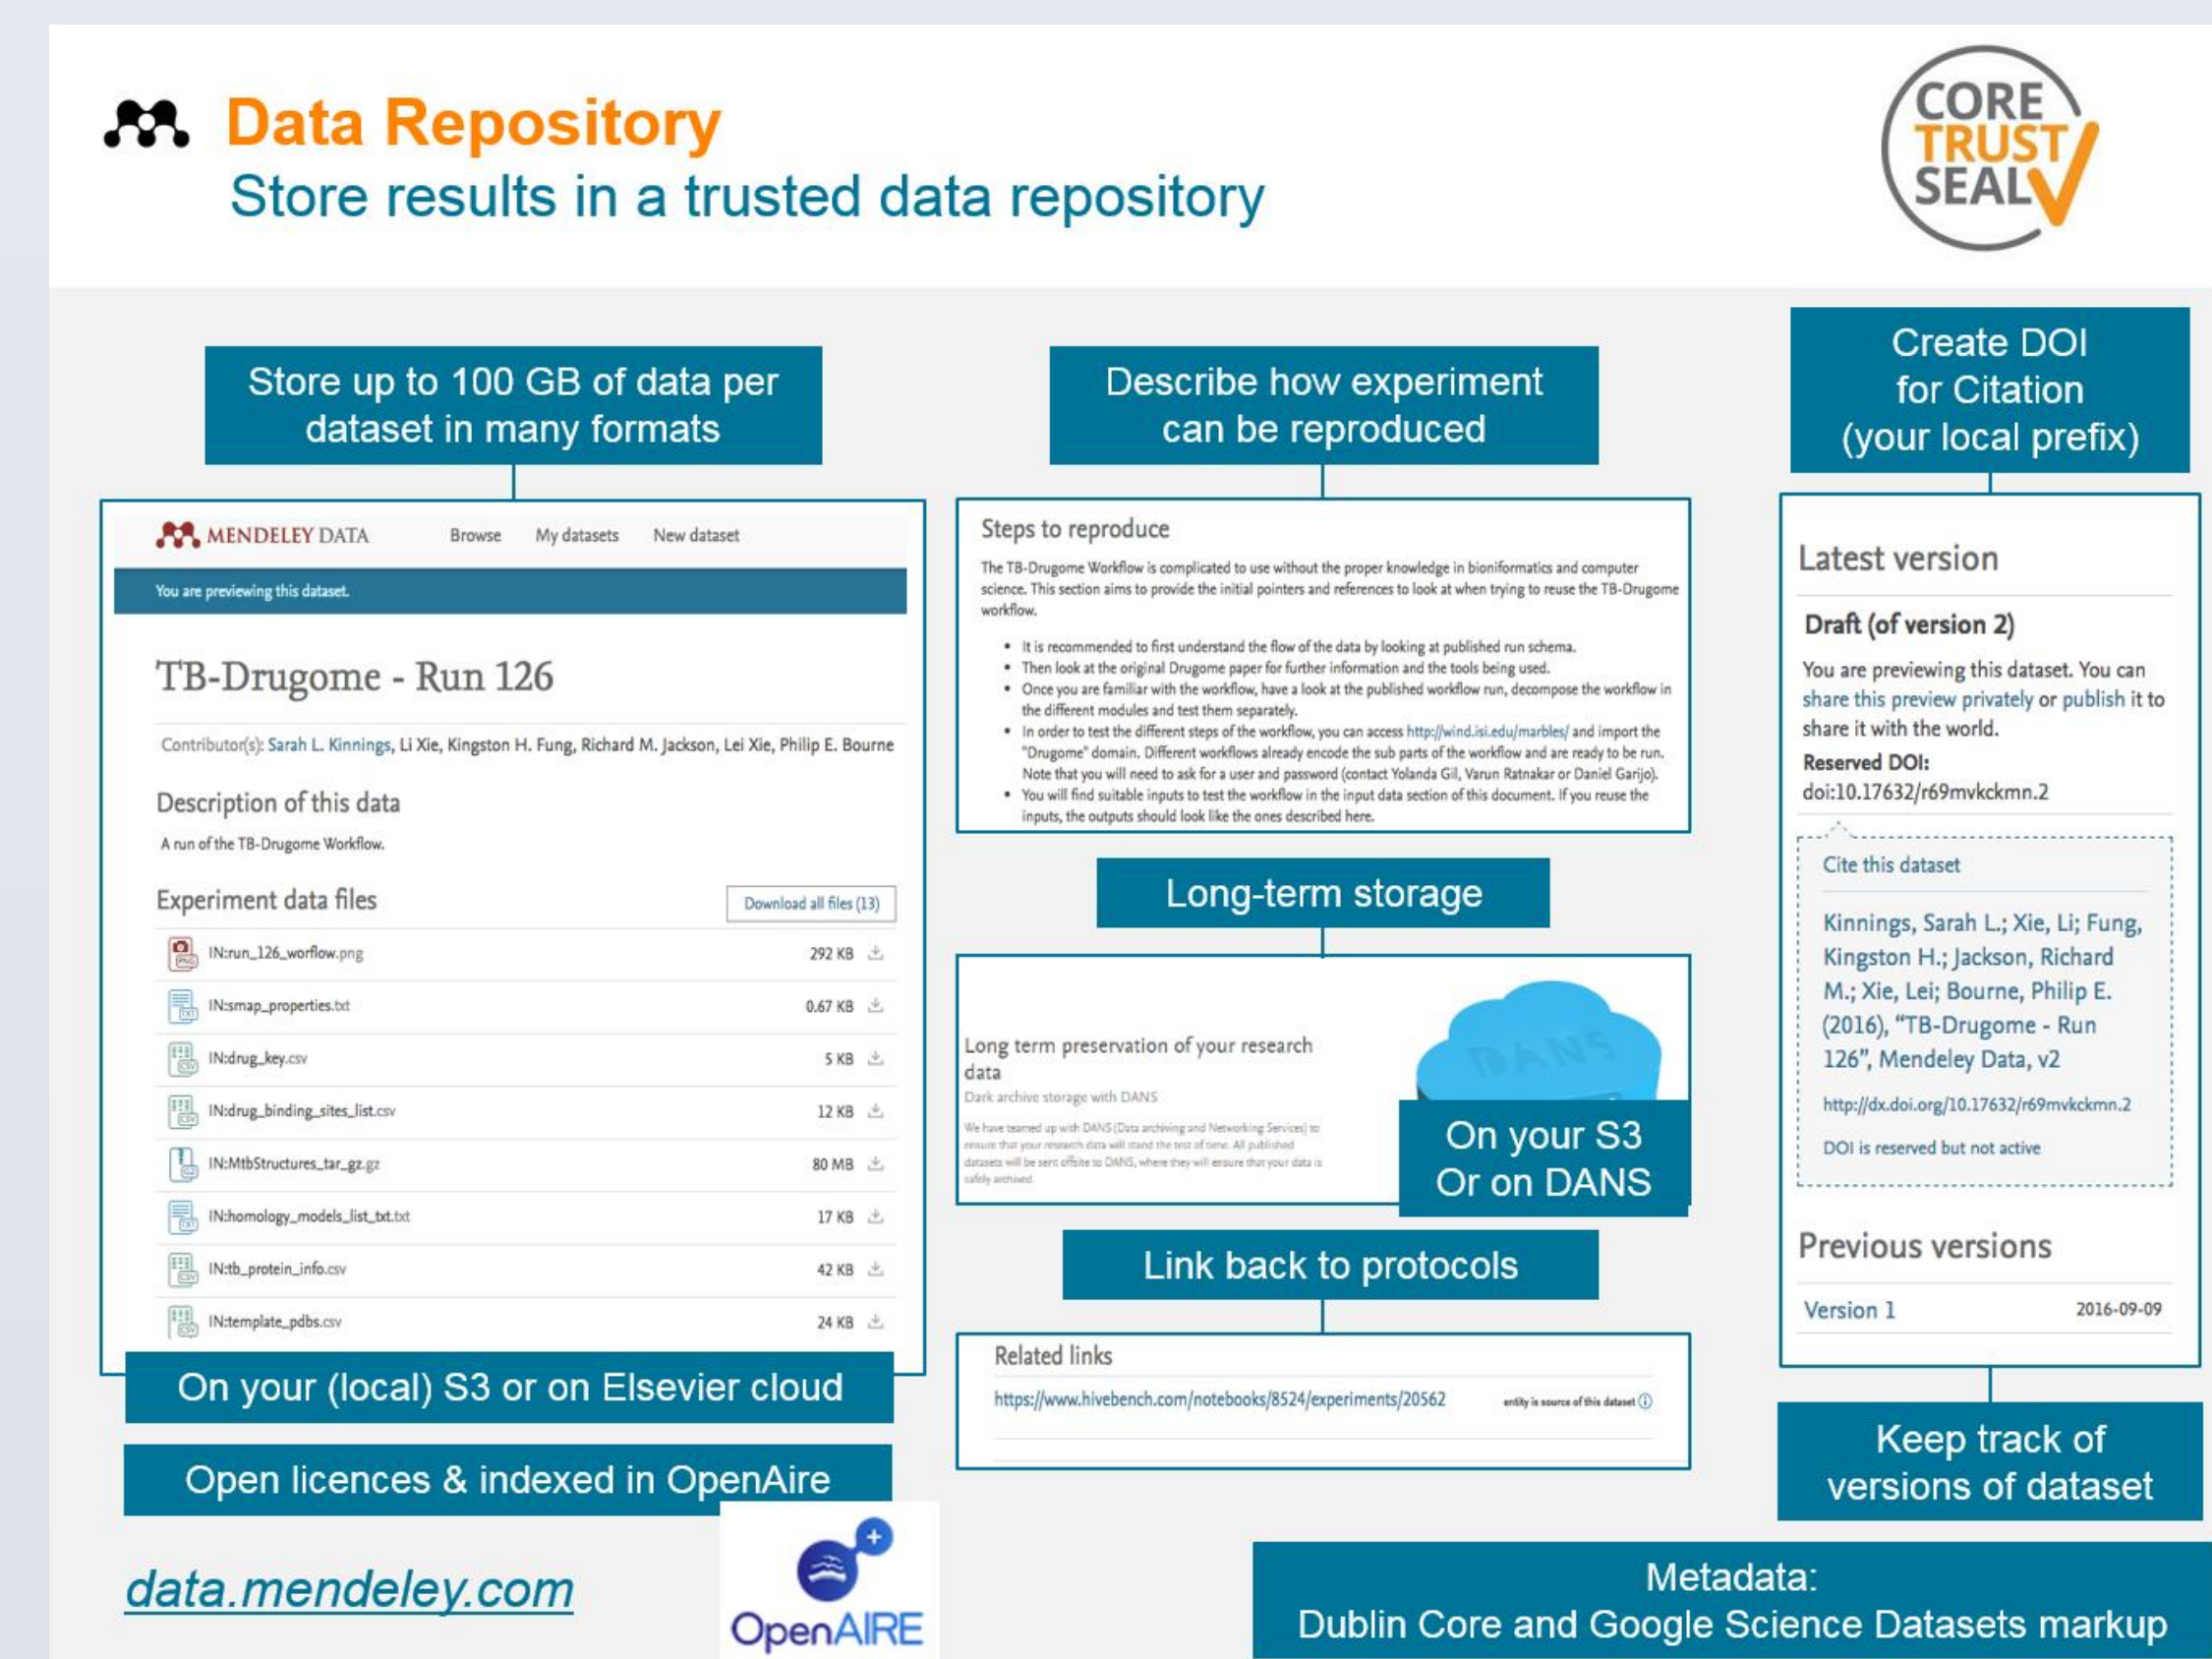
Data Repository
Store results in a trusted data repository

CORE TRUST SEAL

Store up to 100 GB of data per dataset in many formats

MENDELEY DATA Browse My datasets New dataset

You are previewing this dataset.

TB-Drugome - Run 126

Contributor(s): Sarah L. Kinnings, Li Xie, Kingston H. Fung, Richard M. Jackson, Lei Xie, Philip E. Bourne

Description of this data

A run of the TB-Drugome Workflow.

Experiment data files

Download all files (13)

| | |
|---|---|
| IN:run_126_worflow.png | 292 KB |
| IN:smap_properties.txt | 0.67 KB |
| IN:drug_key.csv | 5 KB |
| IN:drug_binding_sites_list.csv | 12 KB |
| IN:MtbStructures_tar_gz.gz | 80 MB |
| IN:homology_models_list_txt.txt | 17 KB |
| IN:tb_protein_info.csv | 42 KB |
| IN:template_pdbs.csv | 24 KB |

On your (local) S3 or on Elsevier cloud

Open licences & indexed in OpenAire

data.mendeley.com

OpenAIRE

Describe how experiment can be reproduced

Steps to reproduce

The TB-Drugome Workflow is complicated to use without the proper knowledge in bioinformatics and computer science. This section aims to provide the initial pointers and references to look at when trying to reuse the TB-Drugome workflow.

• It is recommended to first understand the flow of the data by looking at published run schema.
• Then look at the original Drugome paper for further information and the tools being used.
• Once you are familiar with the workflow, have a look at the published workflow run, decompose the workflow in the different modules and test them separately.
• In order to test the different steps of the workflow, you can access http://wind.isi.edu/marbles/ and import the "Drugome" domain. Different workflows already encode the sub parts of the workflow and are ready to be run. Note that you will need to ask for a user and password (contact Yolanda Gil, Varun Ratnakar or Daniel Garijo).
• You will find suitable inputs to test the workflow in the input data section of this document. If you reuse the inputs, the outputs should look like the ones described here.

Long-term storage

Long term preservation of your research data

Dark archive storage with DANS

We have teamed up with DANS (Data archiving and Networking Services) to ensure that your research data will stand the test of time. All published datasets will be sent offsite to DANS, where they will ensure that your data is safely archived.

DANS

On your S3 Or on DANS

Link back to protocols

Related links

https://www.hivebench.com/notebooks/8524/experiments/20562 entity is source of this dataset

Create DOI for Citation (your local prefix)

Latest version

Draft (of version 2)

You are previewing this dataset. You can share this preview privately or publish it to share it with the world.

Reserved DOI:
doi:10.17632/r69mvkckmn.2

Cite this dataset

Kinnings, Sarah L.; Xie, Li; Fung, Kingston H.; Jackson, Richard M.; Xie, Lei; Bourne, Philip E. (2016), "TB-Drugome - Run 126", Mendeley Data, v2

http://dx.doi.org/10.17632/r69mvkckmn.2

DOI is reserved but not active

Previous versions

Version 1 2016-09-09

Keep track of versions of dataset

Metadata:
Dublin Core and Google Science Datasets markup